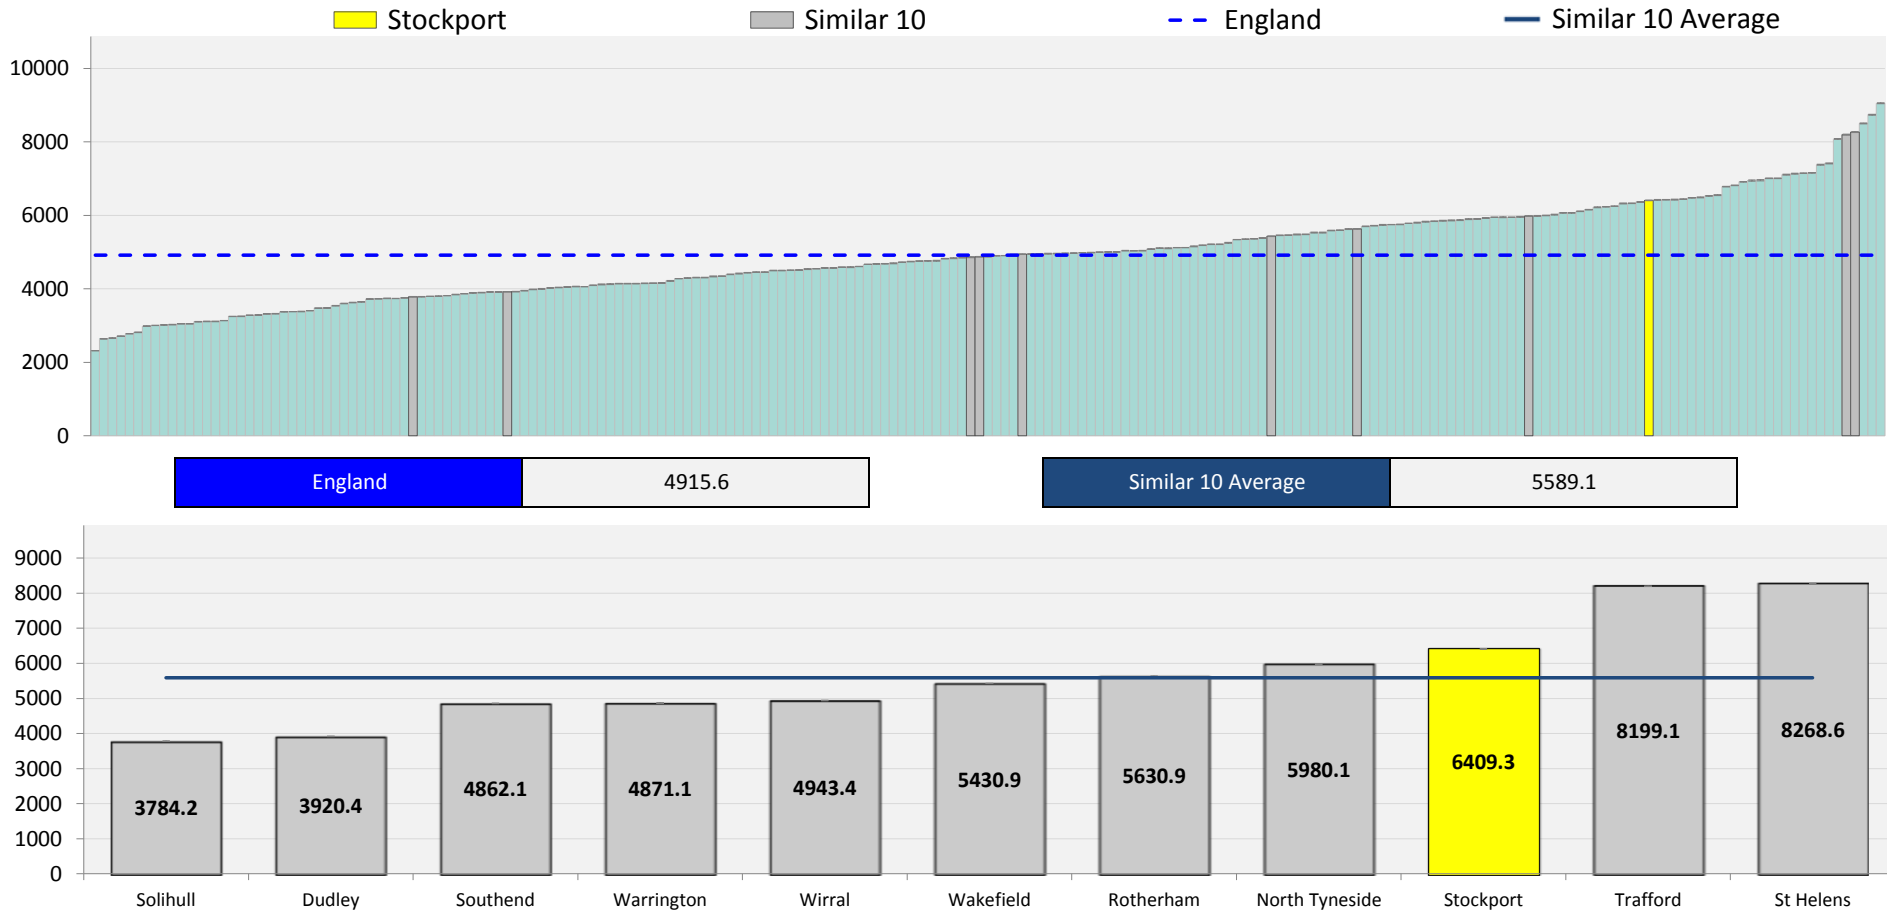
Stockport Similar 10 England Similar 10 Average

10000
8000
6000
4000
2000
0

| England | 4915.6 |
|---|---|

| Similar 10 Average | 5589.1 |
|---|---|

9000
8000
7000
6000
5000
4000
3000
2000
1000
0

3784.2 3920.4 4862.1 4871.1 4943.4 5430.9 5630.9 5980.1 6409.3 8199.1 8268.6

Solihull Dudley Southend Warrington Wirral Wakefield Rotherham North Tyneside Stockport Trafford St Helens